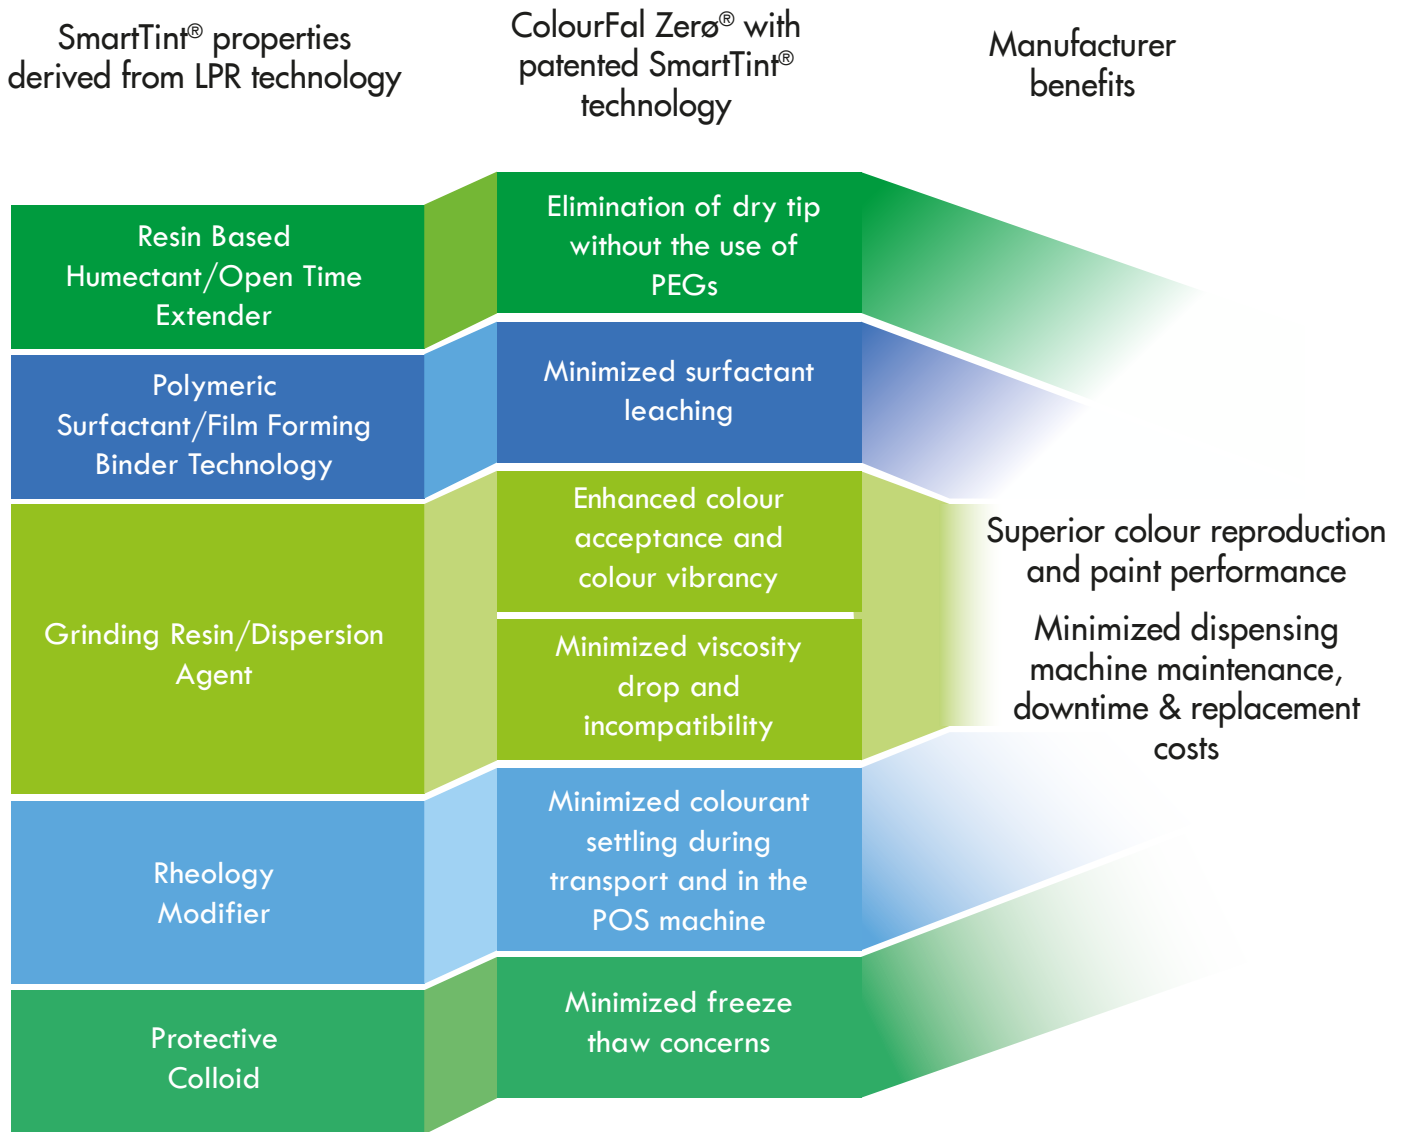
SmartTint® properties derived from LPR technology

ColourFal Zerø® with patented SmartTint® technology

Manufacturer benefits

Resin Based Humectant/Open Time Extender

Elimination of dry tip without the use of PEGs

Polymeric Surfactant/Film Forming Binder Technology

Minimized surfactant leaching

Grinding Resin/Dispersion Agent

Enhanced colour acceptance and colour vibrancy

Minimized viscosity drop and incompatibility

Rheology Modifier

Minimized colourant settling during transport and in the POS machine

Protective Colloid

Minimized freeze thaw concerns

Superior colour reproduction and paint performance

Minimized dispensing machine maintenance, downtime & replacement costs